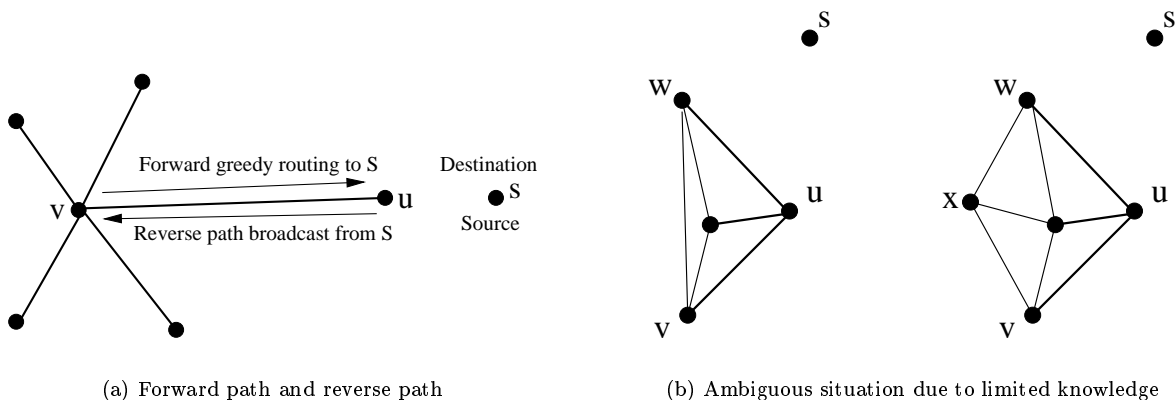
Forward greedy routing to S

Destination

S

v

u

Reverse path broadcast from S

Source

(a) Forward path and reverse path

S

w

u

v

S

w

x

u

v

(b) Ambiguous situation due to limited knowledge